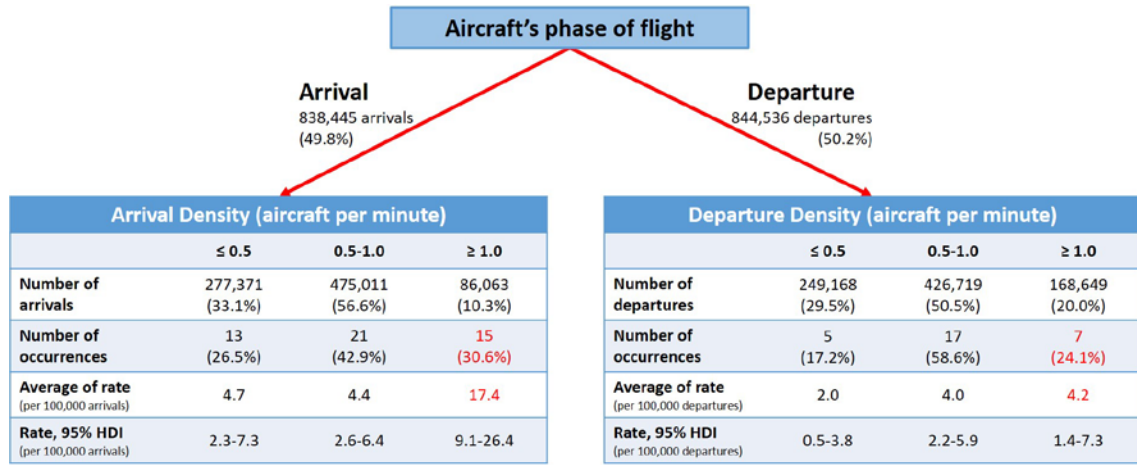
Aircraft's phase of flight

Arrival
838,445 arrivals
(49.8%)

Departure
844,536 departures
(50.2%)

| Arrival Density (aircraft per minute) | | | |
|---|---|---|---|
| | ≤ 0.5 | 0.5-1.0 | ≥ 1.0 |
| Number of arrivals | 277,371 (33.1%) | 475,011 (56.6%) | 86,063 (10.3%) |
| Number of occurrences | 13 (26.5%) | 21 (42.9%) | 15 (30.6%) |
| Average of rate (per 100,000 arrivals) | 4.7 | 4.4 | 17.4 |
| Rate, 95% HDI (per 100,000 arrivals) | 2.3-7.3 | 2.6-6.4 | 9.1-26.4 |

| Departure Density (aircraft per minute) | | | |
|---|---|---|---|
| | ≤ 0.5 | 0.5-1.0 | ≥ 1.0 |
| Number of departures | 249,168 (29.5%) | 426,719 (50.5%) | 168,649 (20.0%) |
| Number of occurrences | 5 (17.2%) | 17 (58.6%) | 7 (24.1%) |
| Average of rate (per 100,000 departures) | 2.0 | 4.0 | 4.2 |
| Rate, 95% HDI (per 100,000 departures) | 0.5-3.8 | 2.2-5.9 | 1.4-7.3 |